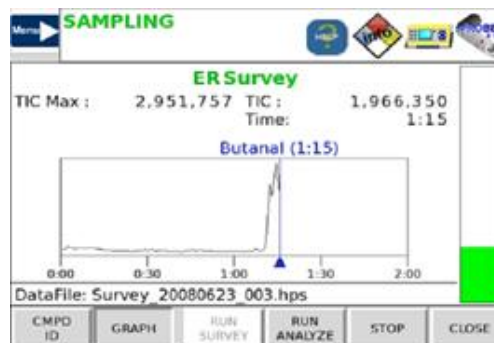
Menu SAMPLING

ER Survey

TIC Max : 2,951,757 TIC : 1,966,350
Time: 1:15

Butanal (1:15)

0:00 0:30 1:00 1:30 2:00

DataFile: Survey_20080623_003.hps

CMPD ID | GRAPH | RUN SURVEY | RUN ANALYZE | STOP | CLOSE